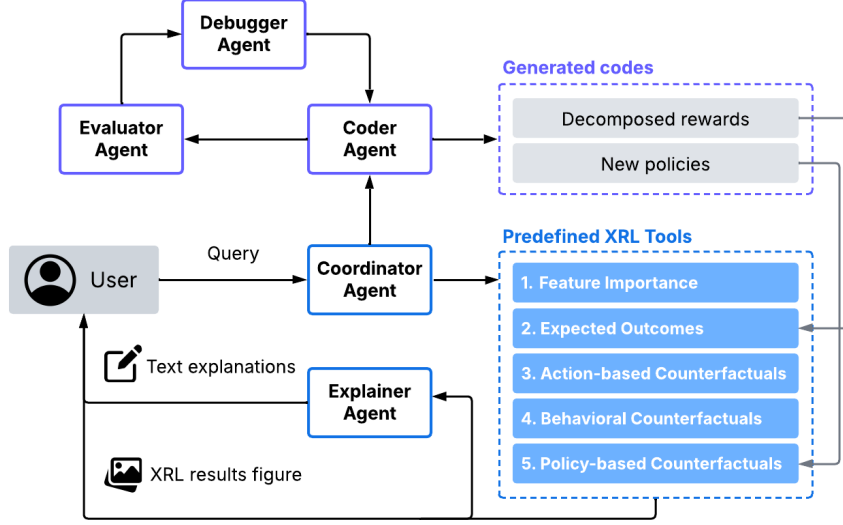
Debugger Agent

Evaluator Agent

Coder Agent

Generated codes

Decomposed rewards

New policies

User

Query

Coordinator Agent

Predefined XRL Tools

1. Feature Importance

2. Expected Outcomes

3. Action-based Counterfactuals

4. Behavioral Counterfactuals

5. Policy-based Counterfactuals

Text explanations

Explainer Agent

XRL results figure